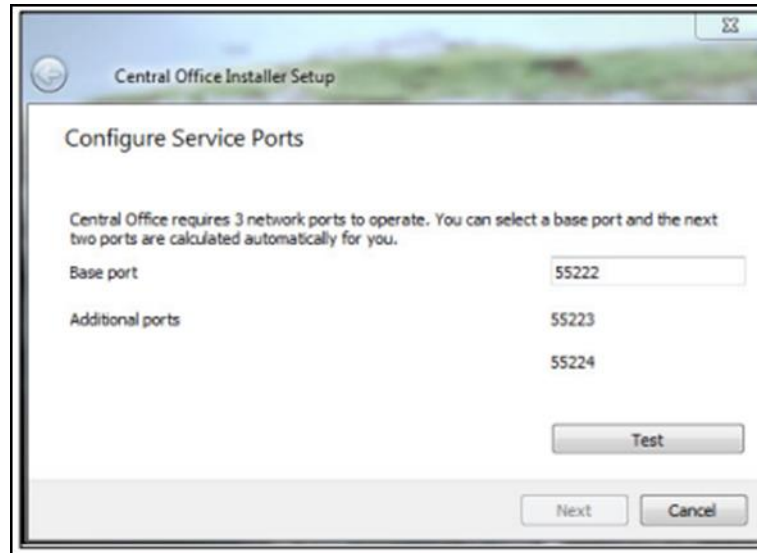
Central Office Installer Setup

Configure Service Ports

Central Office requires 3 network ports to operate. You can select a base port and the next two ports are calculated automatically for you.

Base port
55222

Additional ports
55223

55224

Test

Next
Cancel